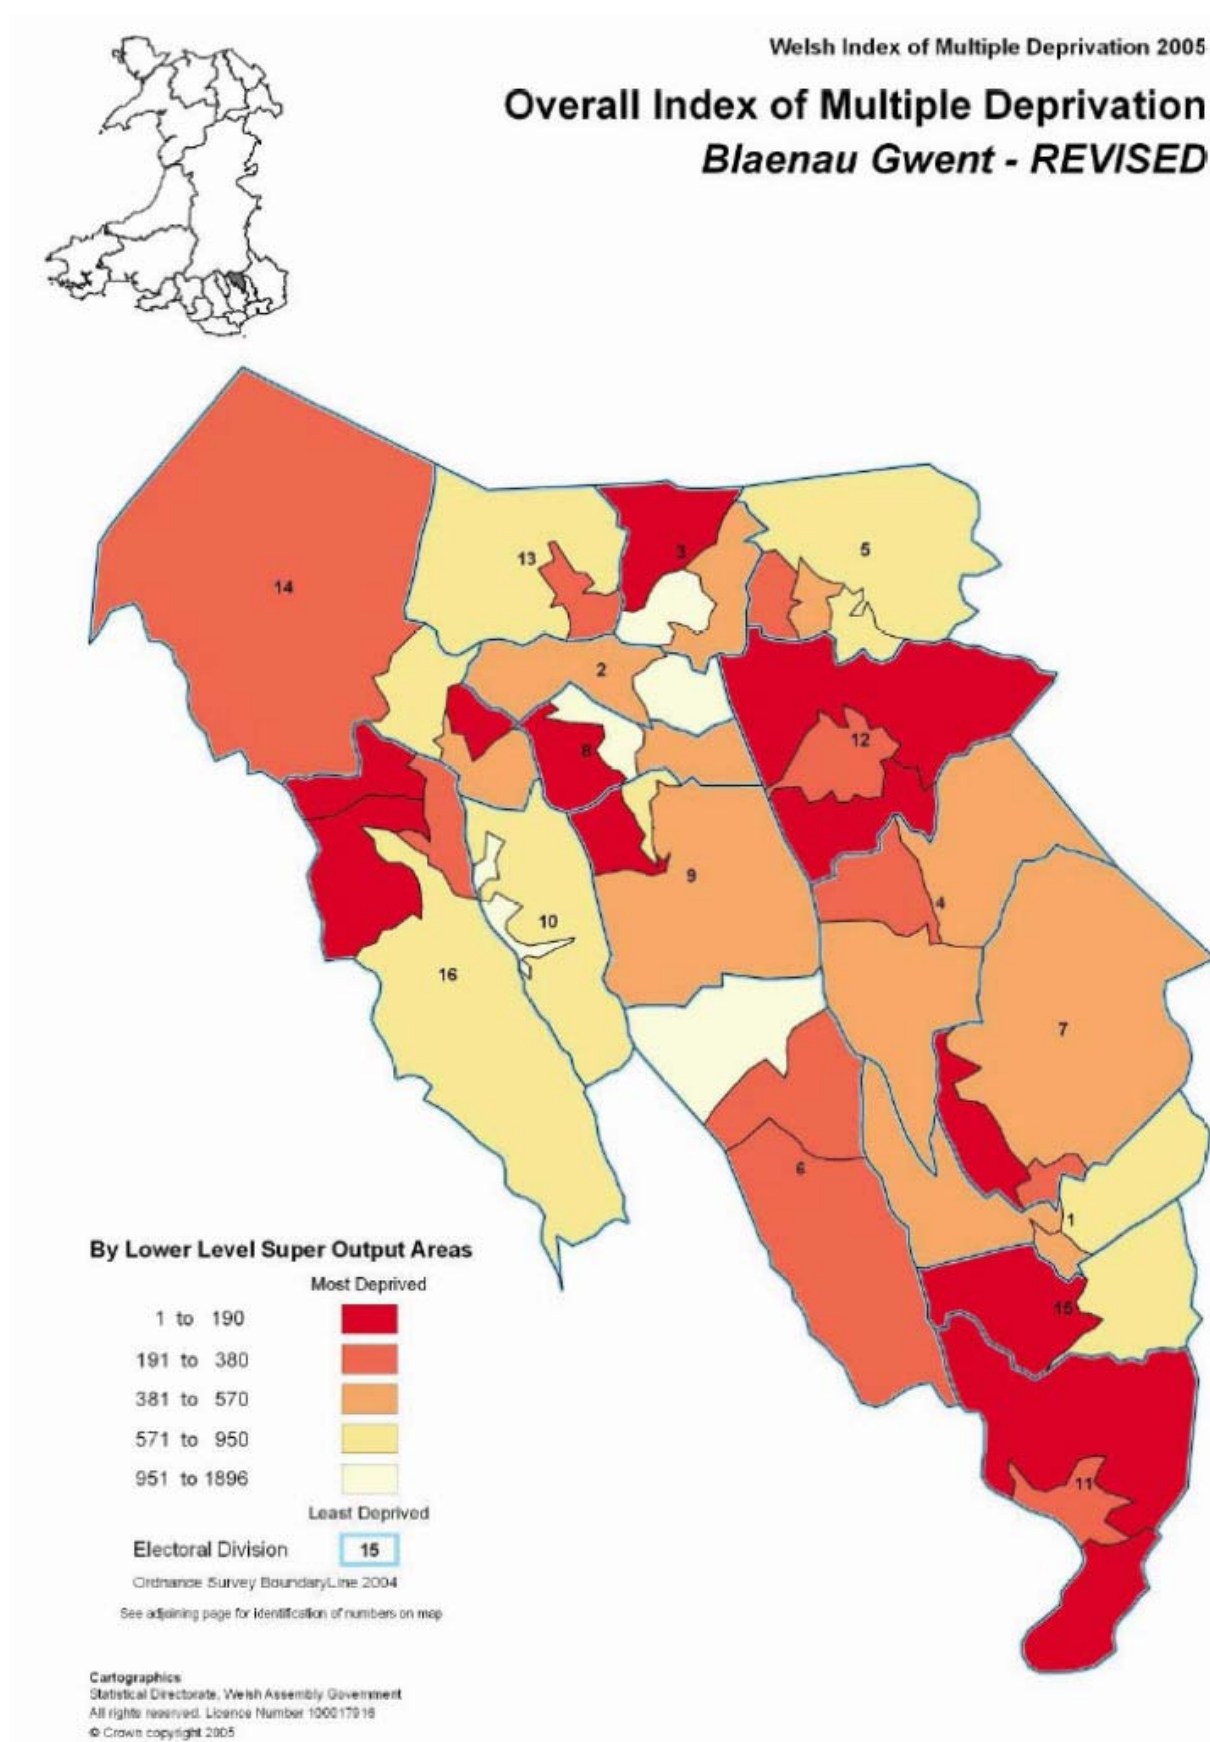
Welsh Index of Multiple Deprivation 2005

Overall Index of Multiple Deprivation
*Blaenau Gwent - REVISED*

14
13
3
5
2
8
12
9
4
10
16
7
6
1
15
11

By Lower Level Super Output Areas

Most Deprived
1 to 190
191 to 380
381 to 570
571 to 950
951 to 1896
Least Deprived

Electoral Division 15

Ordnance Survey BoundaryLine 2004

See adjoining page for identification of numbers on map

Cartographics
Statistical Directorate, Welsh Assembly Government
All rights reserved. Licence Number 100017916
© Crown copyright 2005